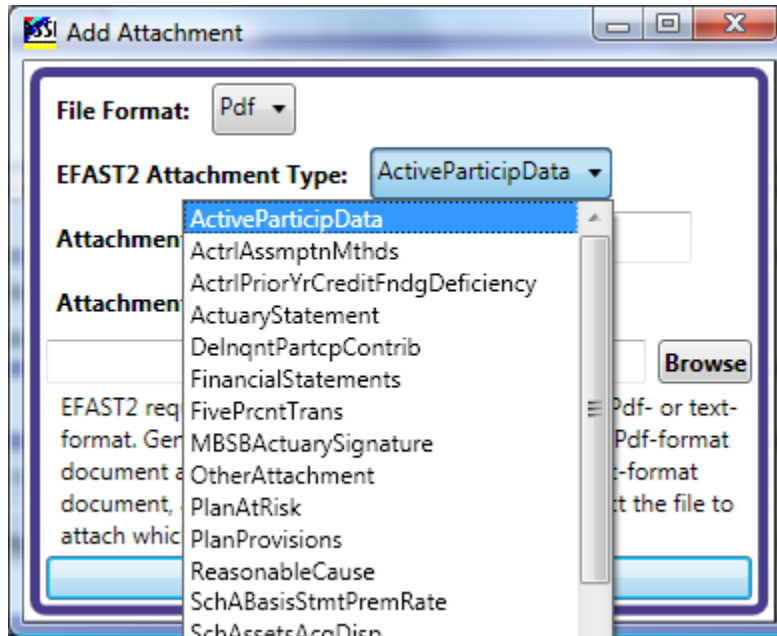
Add Attachment

File Format: Pdf

EFAST2 Attachment Type: ActiveParticipData

Attachment

Attachment

Browse

EFAST2 req Pdf- or text-format. Gen Pdf-format document a t-format document, t the file to attach whic

ActiveParticipData
ActrlAssmptnMthds
ActrlPriorYrCreditFndgDeficiency
ActuaryStatement
DelnqntPartcpContrib
FinancialStatements
FivePrcntTrans
MBSBActuarySignature
OtherAttachment
PlanAtRisk
PlanProvisions
ReasonableCause
SchABasisStmtPremRate
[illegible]